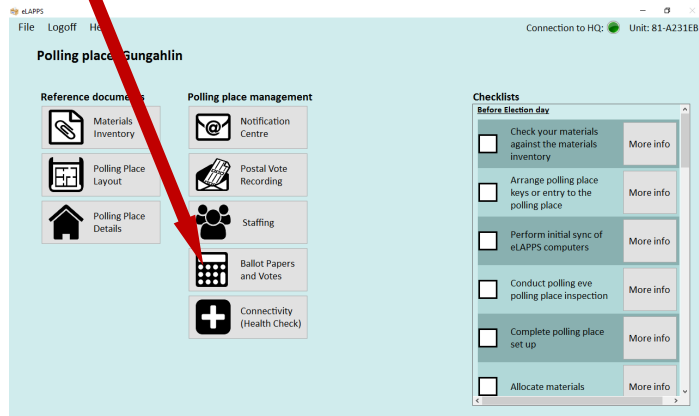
eLAPPS

File Logoff He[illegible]

Connection to HQ: Unit: 81-A231EB

Polling place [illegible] Gungahlin

Reference docume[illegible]

Materials Inventory

Polling Place Layout

Polling Place Details

Polling place management

Notification Centre

Postal Vote Recording

Staffing

Ballot Papers and Votes

Connectivity (Health Check)

Checklists

Before Election day

Check your materials against the materials inventory
More info

Arrange polling place keys or entry to the polling place
More info

Perform initial sync of eLAPPS computers
More info

Conduct polling eve polling place inspection
More info

Complete polling place set up
More info

Allocate materials
More info